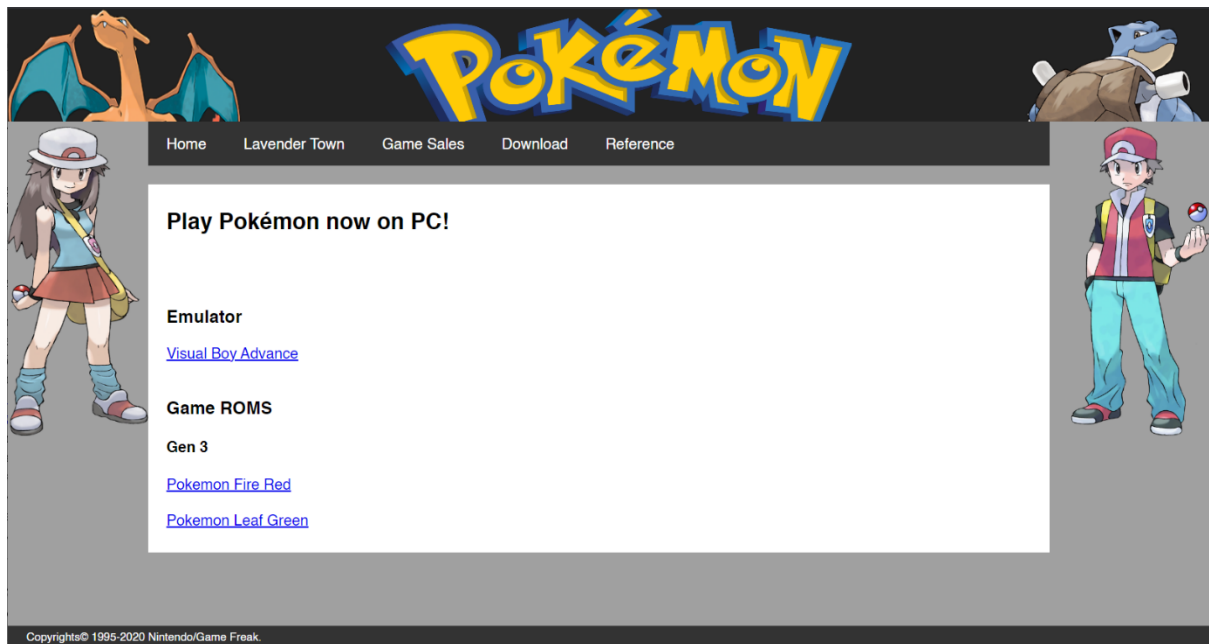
POKéMON

Home Lavender Town Game Sales Download Reference

Play Pokémon now on PC!

Emulator

Visual Boy Advance

Game ROMS

Gen 3

Pokemon Fire Red

Pokemon Leaf Green

Copyrights© 1995-2020 Nintendo/Game Freak.